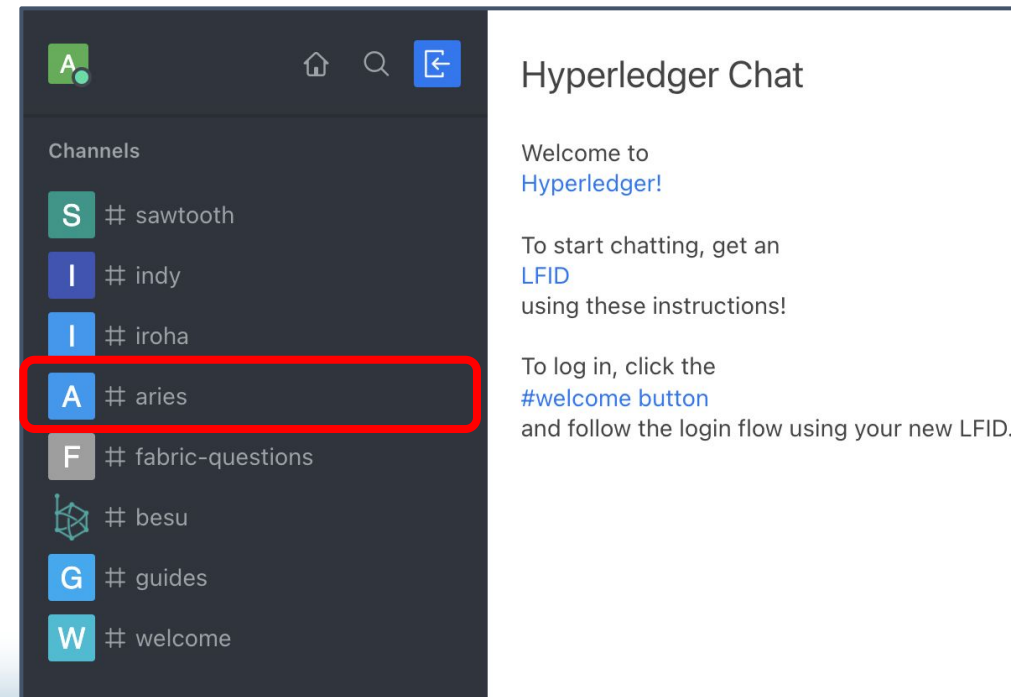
A

Channels

S # sawtooth

I # indy

I # iroha

A # aries

F # fabric-questions

# besu

G # guides

W # welcome

Hyperledger Chat

Welcome to Hyperledger!

To start chatting, get an LFID using these instructions!

To log in, click the #welcome button and follow the login flow using your new LFID.